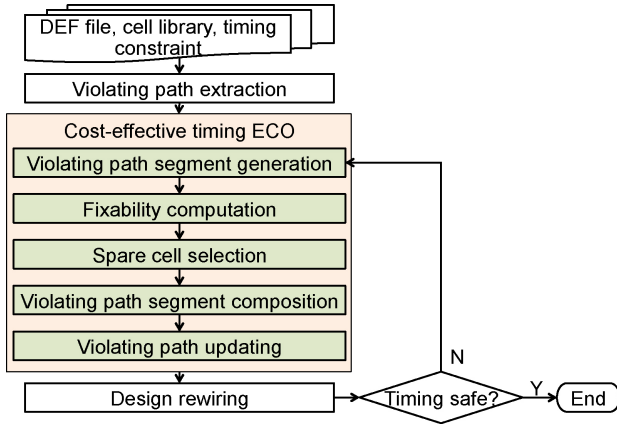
DEF file, cell library, timing constraint

Violating path extraction

Cost-effective timing ECO

Violating path segment generation

Fixability computation

Spare cell selection

Violating path segment composition

Violating path updating

Design rewiring

Timing safe?

N

Y

End